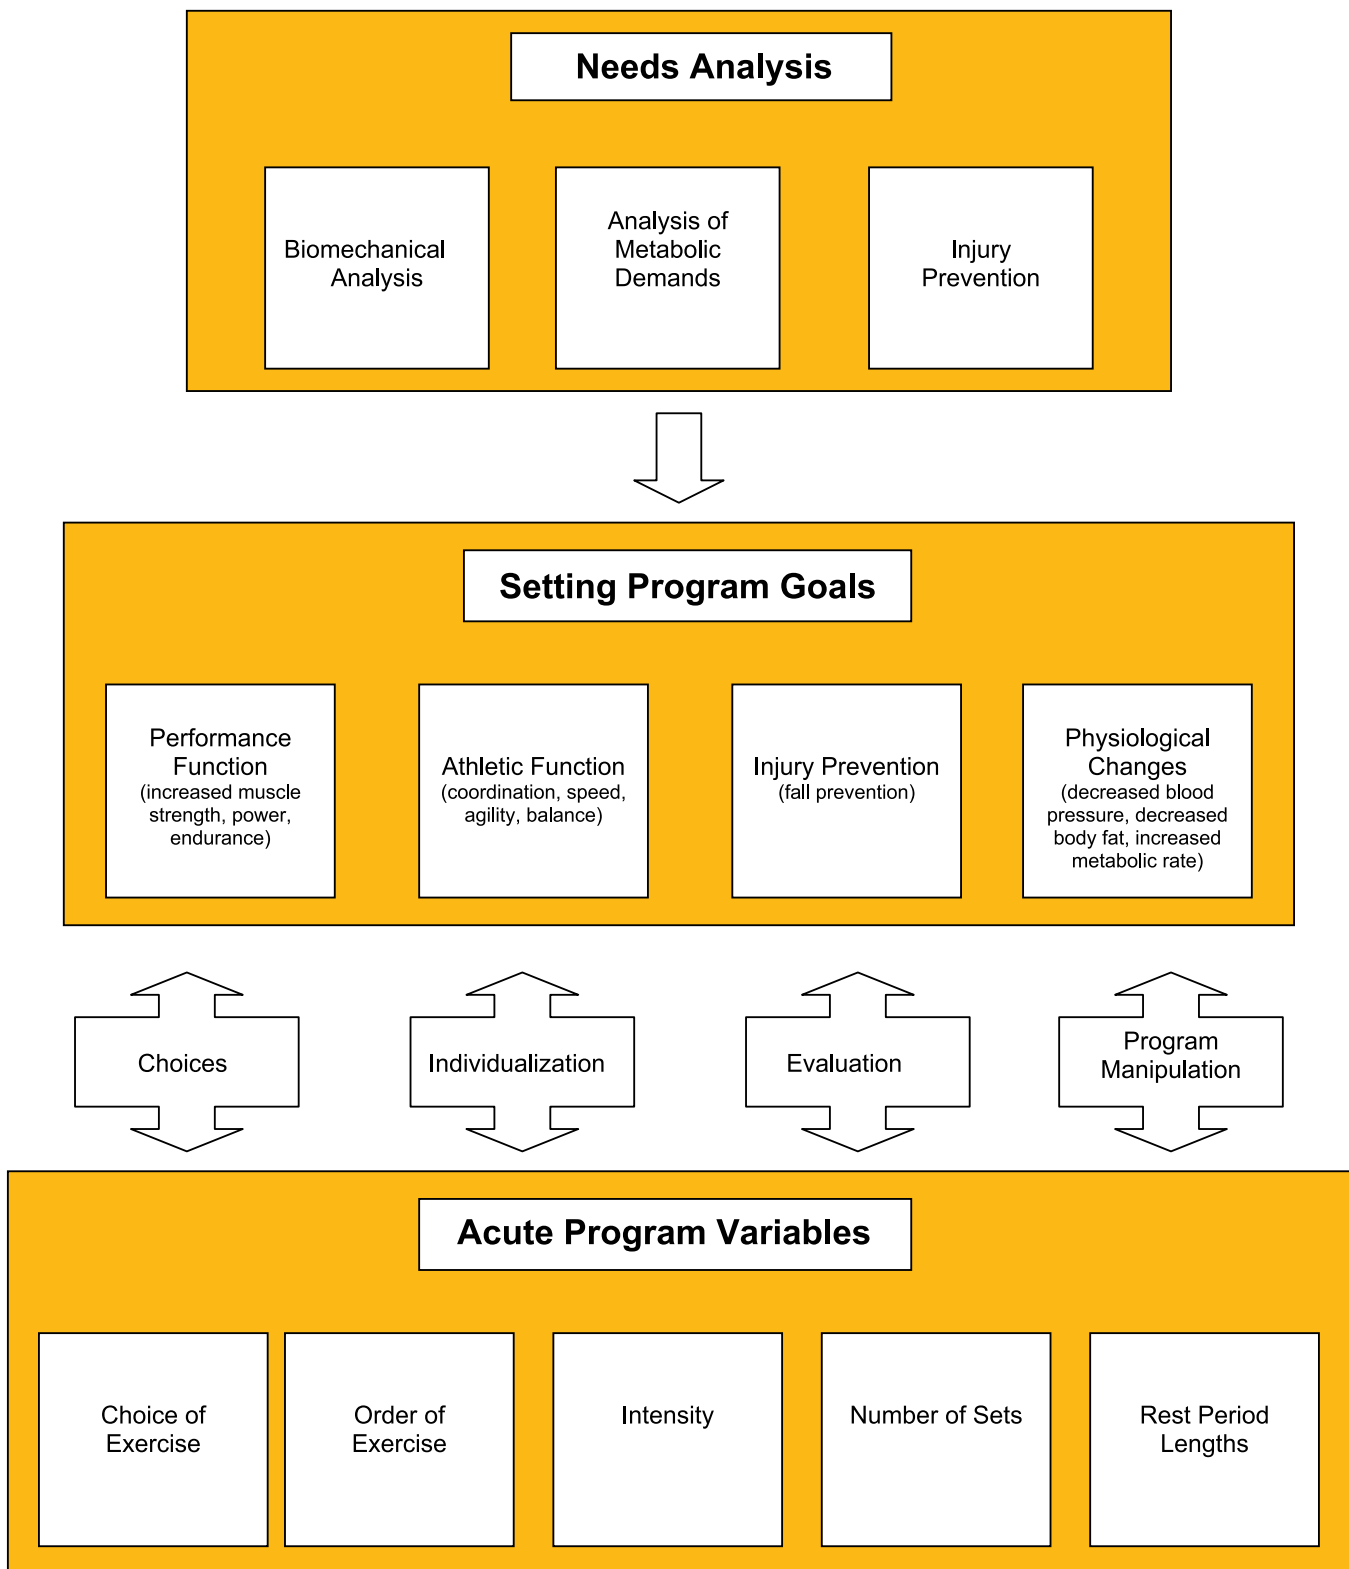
Needs Analysis

Biomechanical Analysis

Analysis of Metabolic Demands

Injury Prevention

Setting Program Goals

Performance Function (increased muscle strength, power, endurance)

Athletic Function (coordination, speed, agility, balance)

Injury Prevention (fall prevention)

Physiological Changes (decreased blood pressure, decreased body fat, increased metabolic rate)

Choices

Individualization

Evaluation

Program Manipulation

Acute Program Variables

Choice of Exercise

Order of Exercise

Intensity

Number of Sets

Rest Period Lengths